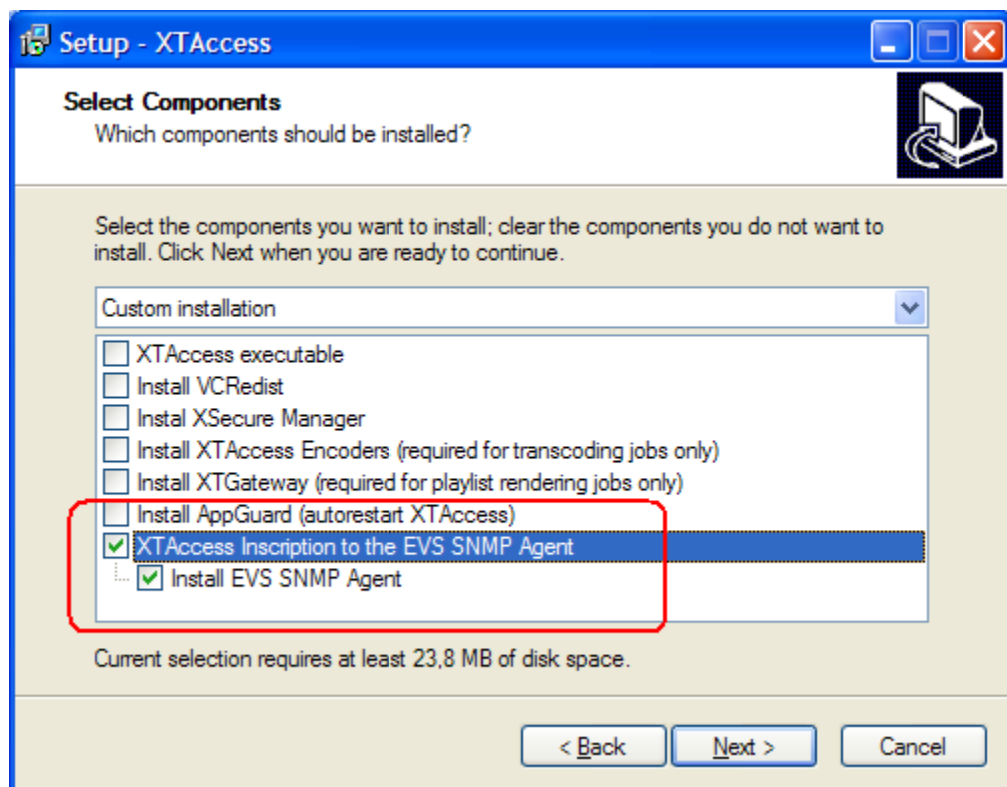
Setup - XTAccess

Select Components
Which components should be installed?

Select the components you want to install; clear the components you do not want to install. Click Next when you are ready to continue.

Custom installation

XTAccess executable
Install VCRedist
Instal XSecure Manager
Install XTAccess Encoders (required for transcoding jobs only)
Install XTGateway (required for playlist rendering jobs only)
Install AppGuard (autorestart XTAccess)
XTAccess Inscription to the EVS SNMP Agent
Install EVS SNMP Agent

Current selection requires at least 23,8 MB of disk space.

< Back
Next >
Cancel